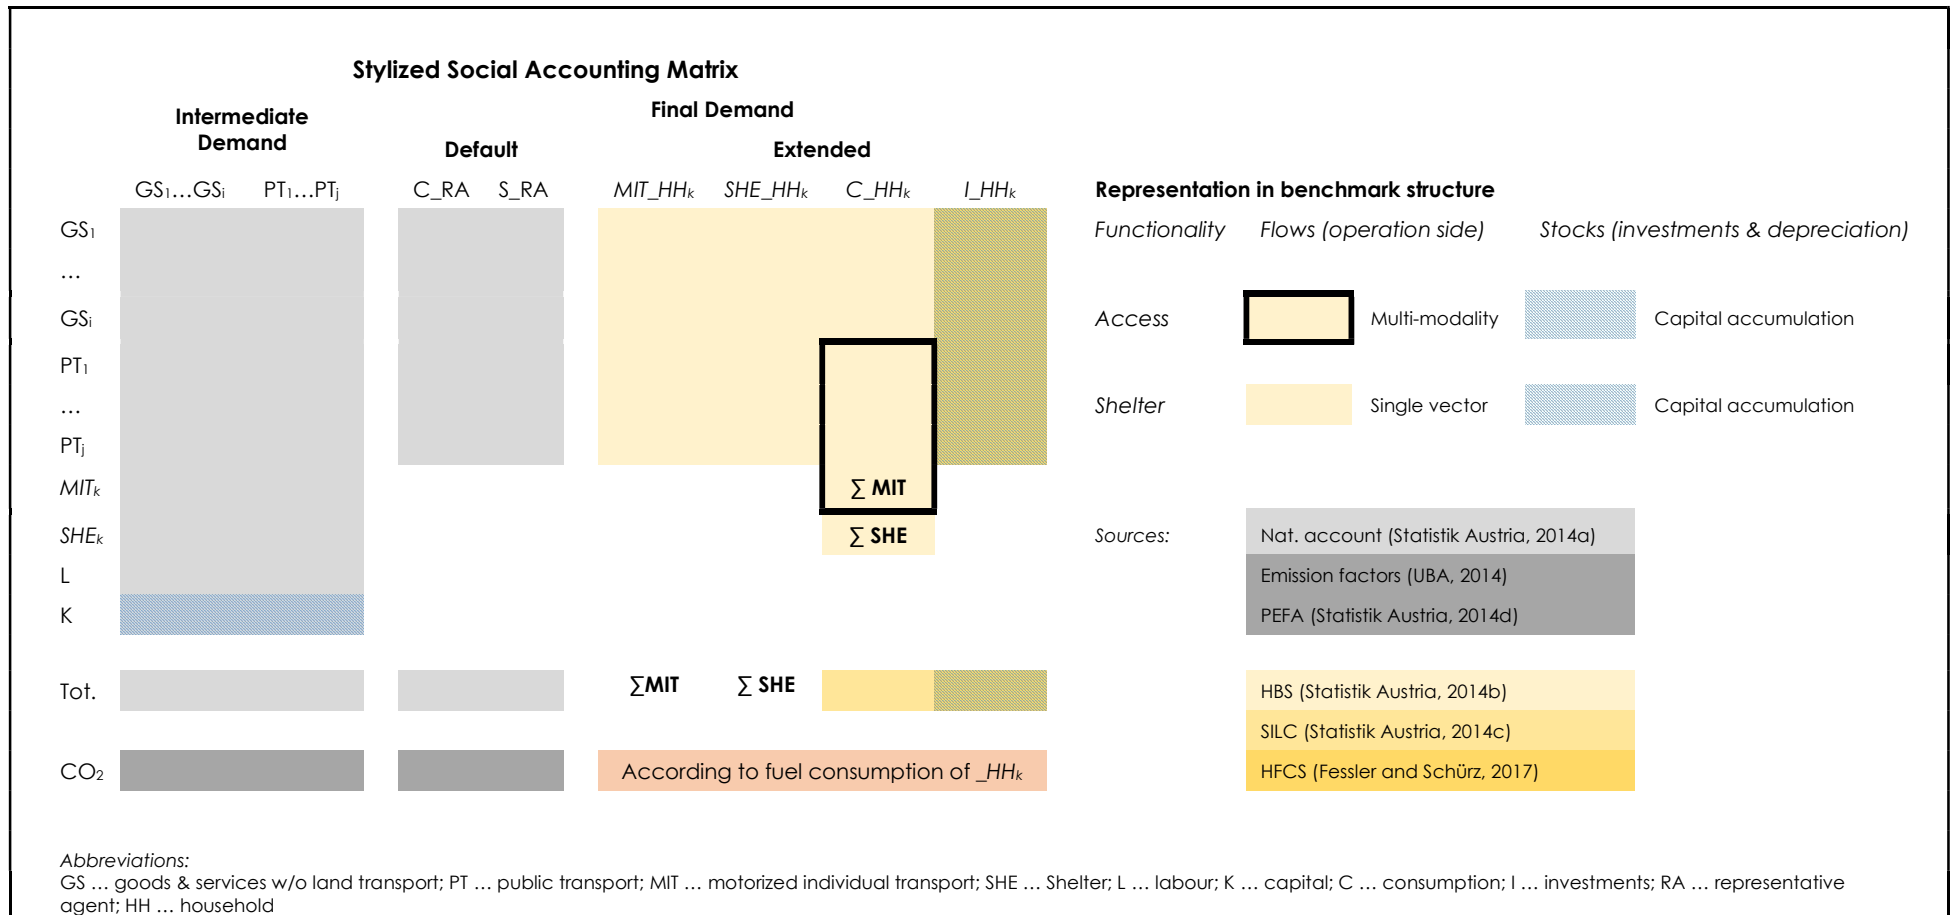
Stylized Social Accounting Matrix

Intermediate Demand

Final Demand

Default

Extended

$GS_1$…$GS_i$ $PT_1$…$PT_j$ C_RA S_RA MIT_HH$_k$ SHE_HH$_k$ C_HH$_k$ I_HH$_k$

$GS_1$
…
$GS_i$
$PT_1$
…
$PT_j$
$MIT_k$
$SHE_k$
L
K

∑ MIT
∑ SHE

Tot. ∑MIT ∑ SHE

$CO_2$ According to fuel consumption of _HH$_k$

Representation in benchmark structure

Functionality Flows (operation side) Stocks (investments & depreciation)

Access Multi-modality Capital accumulation

Shelter Single vector Capital accumulation

Sources: Nat. account (Statistik Austria, 2014a)
Emission factors (UBA, 2014)
PEFA (Statistik Austria, 2014d)

HBS (Statistik Austria, 2014b)
SILC (Statistik Austria, 2014c)
HFCS (Fessler and Schürz, 2017)

Abbreviations:
GS … goods & services w/o land transport; PT … public transport; MIT … motorized individual transport; SHE … Shelter; L … labour; K … capital; C … consumption; I … investments; RA … representative agent; HH … household